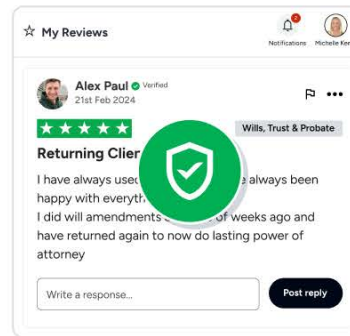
☆ My Reviews

7
Notifications Michelle Ker

Alex Paul Verified
21st Feb 2024

Wills, Trust & Probate

Returning Clie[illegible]

I have always use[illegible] e always been happy with everyth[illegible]
I did will amendments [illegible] of weeks ago and have returned again to now do lasting power of attorney

Write a response...

Post reply